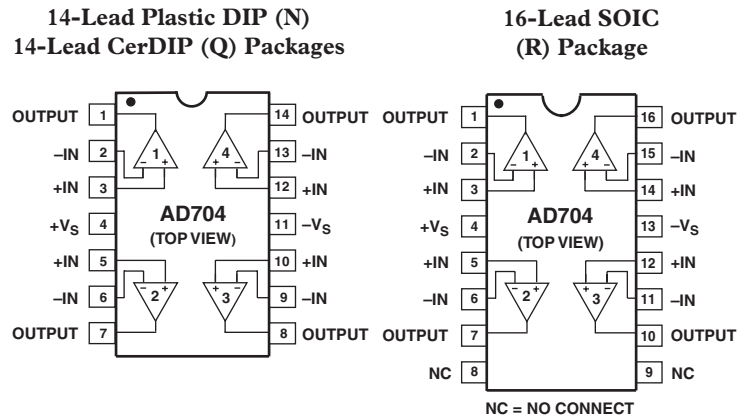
14-Lead Plastic DIP (N)
14-Lead CerDIP (Q) Packages

OUTPUT 1
–IN 2
+IN 3
+V$_S$ 4
+IN 5
–IN 6
OUTPUT 7

14 OUTPUT
13 –IN
12 +IN
11 –V$_S$
10 +IN
9 –IN
8 OUTPUT

1 – +
4 + –
2 – +
3 + –

AD704
(TOP VIEW)

16-Lead SOIC
(R) Package

OUTPUT 1
–IN 2
+IN 3
+V$_S$ 4
+IN 5
–IN 6
OUTPUT 7
NC 8

16 OUTPUT
15 –IN
14 +IN
13 –V$_S$
12 +IN
11 –IN
10 OUTPUT
9 NC

1 – +
4 + –
2 – +
3 + –

AD704
(TOP VIEW)

NC = NO CONNECT